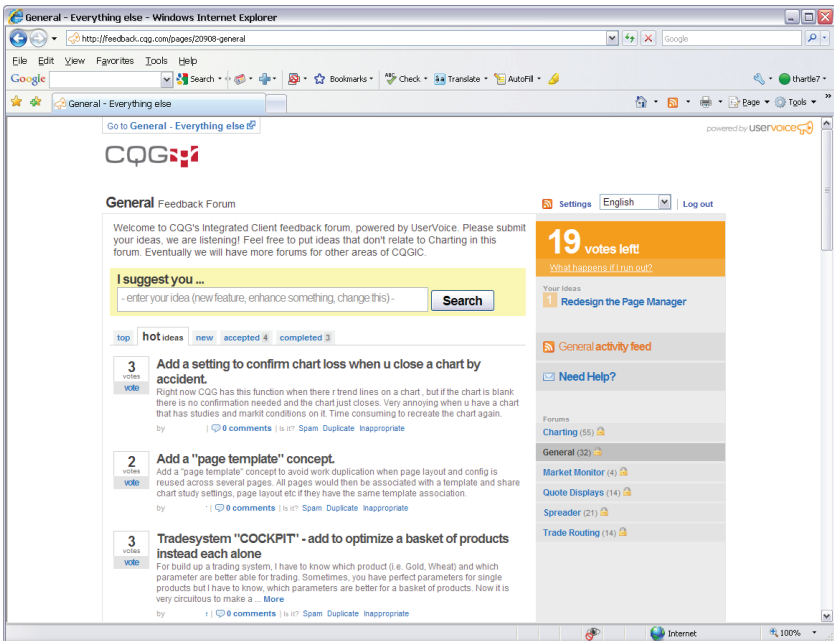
General - Everything else - Windows Internet Explorer

http://feedback.cqg.com/pages/20908-general

Google

File Edit View Favorites Tools Help

Google Search Bookmarks Check Translate AutoFill thartle7

General - Everything else

Page Tools

Go to General - Everything else

powered by uservoice

CQG

General Feedback Forum

Settings English Log out

Welcome to CQG's Integrated Client feedback forum, powered by UserVoice. Please submit your ideas, we are listening! Feel free to put ideas that don't relate to Charting in this forum. Eventually we will have more forums for other areas of CQGIC.

I suggest you ...

- enter your idea (new feature, enhance something, change this) -

Search

top hot ideas new accepted 4 completed 3

3 votes vote

Add a setting to confirm chart loss when u close a chart by accident.

Right now CQG has this function when there r trend lines on a chart , but if the chart is blank there is no confirmation needed and the chart just closes. Very annoying when u have a chart that has studies and markit conditions on it. Time consuming to recreate the chart again.

by | 0 comments | is it? Spam Duplicate Inappropriate

2 votes vote

Add a "page template" concept.

Add a "page template" concept to avoid work duplication when page layout and config is reused across several pages. All pages would then be associated with a template and share chart study settings, page layout etc if they have the same template association.

by | 0 comments | is it? Spam Duplicate Inappropriate

3 votes vote

Tradesystem "COCKPIT" - add to optimize a basket of products instead each alone

For build up a trading system, I have to know which product (i.e. Gold, Wheat) and which parameter are better able for trading. Sometimes, you have perfect parameters for single products but I have to know, which parameters are better for a basket of products. Now it is very circuitous to make a ... More

by | 0 comments | is it? Spam Duplicate Inappropriate

19 votes left!

What happens if I run out?

Your Ideas

1 Redesign the Page Manager

General activity feed

Need Help?

Forums

Charting (55)

General (32)

Market Monitor (4)

Quote Displays (14)

Spreader (21)

Trade Routing (14)

Internet

100%